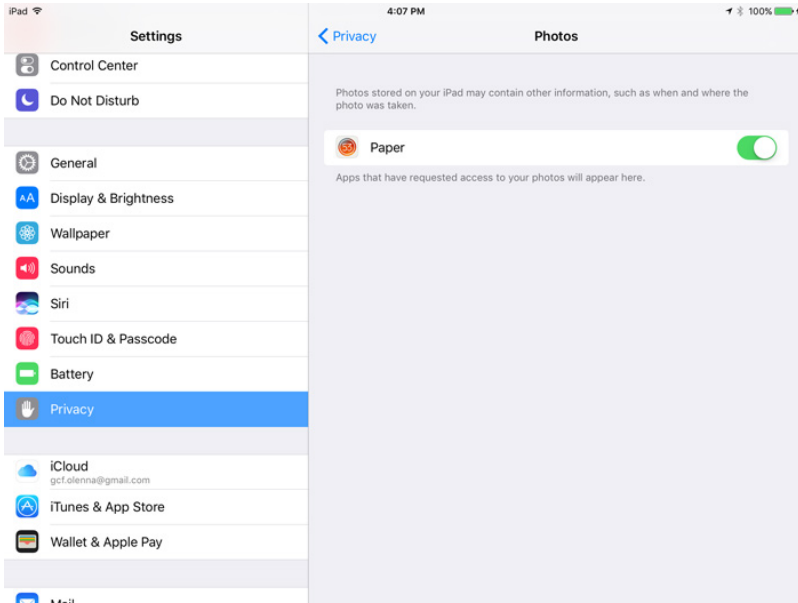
iPad
4:07 PM
100%

Settings

Control Center
Do Not Disturb

General
Display & Brightness
Wallpaper
Sounds
Siri
Touch ID & Passcode
Battery
Privacy

iCloud
gcf.olenna@gmail.com
iTunes & App Store
Wallet & Apple Pay

Mail

Privacy
Photos

Photos stored on your iPad may contain other information, such as when and where the photo was taken.

Paper

Apps that have requested access to your photos will appear here.